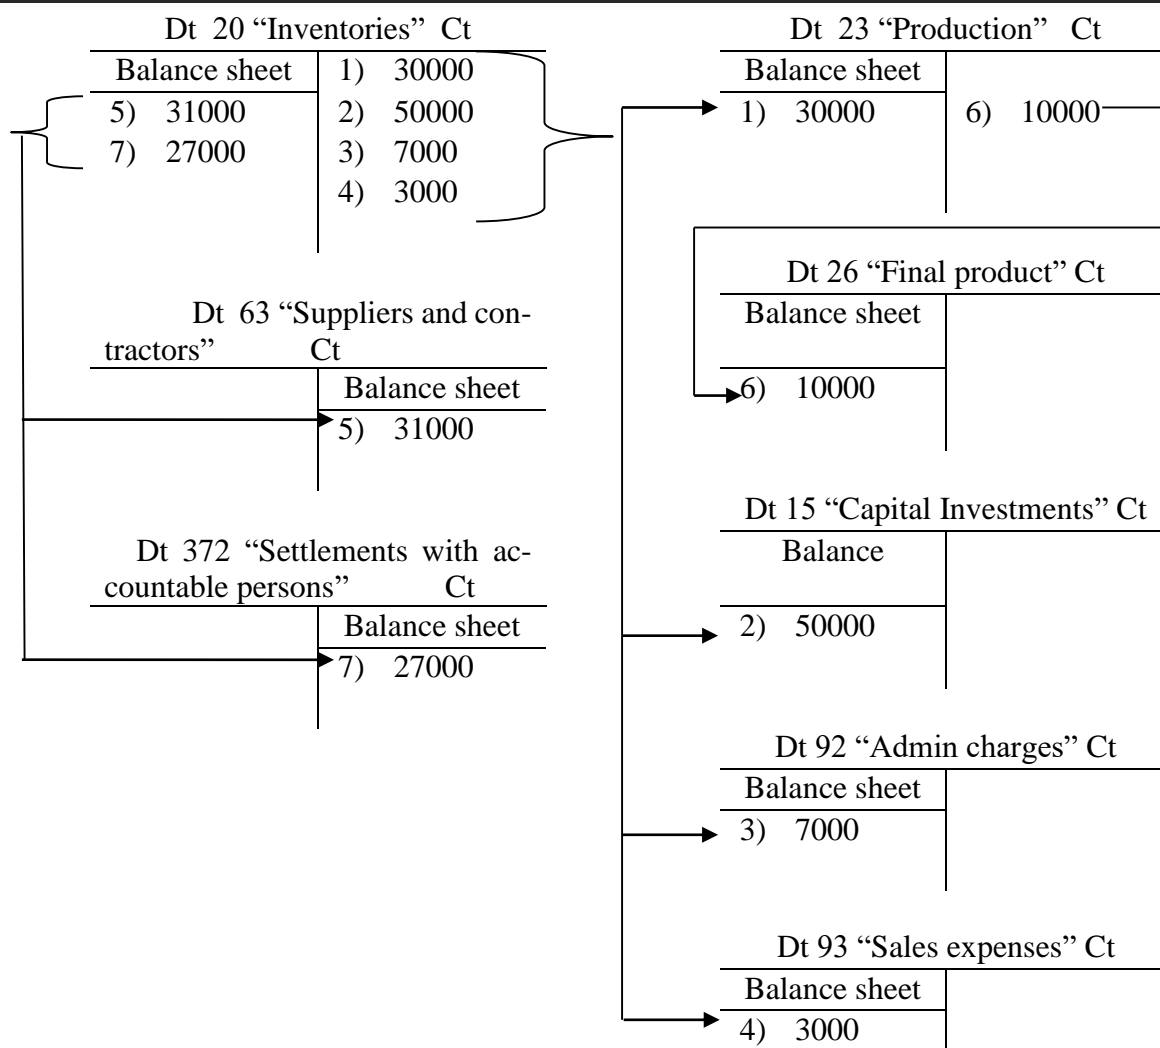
Dt 20 “Inventories” Ct

| Balance sheet | 1) 30000 |
|---|---|
| 5) 31000 | 2) 50000 |
| 7) 27000 | 3) 7000 |
| | 4) 3000 |

Dt 63 “Suppliers and contractors” Ct

| | Balance sheet |
|---|---|
| | 5) 31000 |

Dt 372 “Settlements with accountable persons” Ct

| | Balance sheet |
|---|---|
| | 7) 27000 |

Dt 23 “Production” Ct

| Balance sheet | |
|---|---|
| 1) 30000 | 6) 10000 |

Dt 26 “Final product” Ct

| Balance sheet | |
|---|---|
| 6) 10000 | |

Dt 15 “Capital Investments” Ct

| Balance | |
|---|---|
| 2) 50000 | |

Dt 92 “Admin charges” Ct

| Balance sheet | |
|---|---|
| 3) 7000 | |

Dt 93 “Sales expenses” Ct

| Balance sheet | |
|---|---|
| 4) 3000 | |